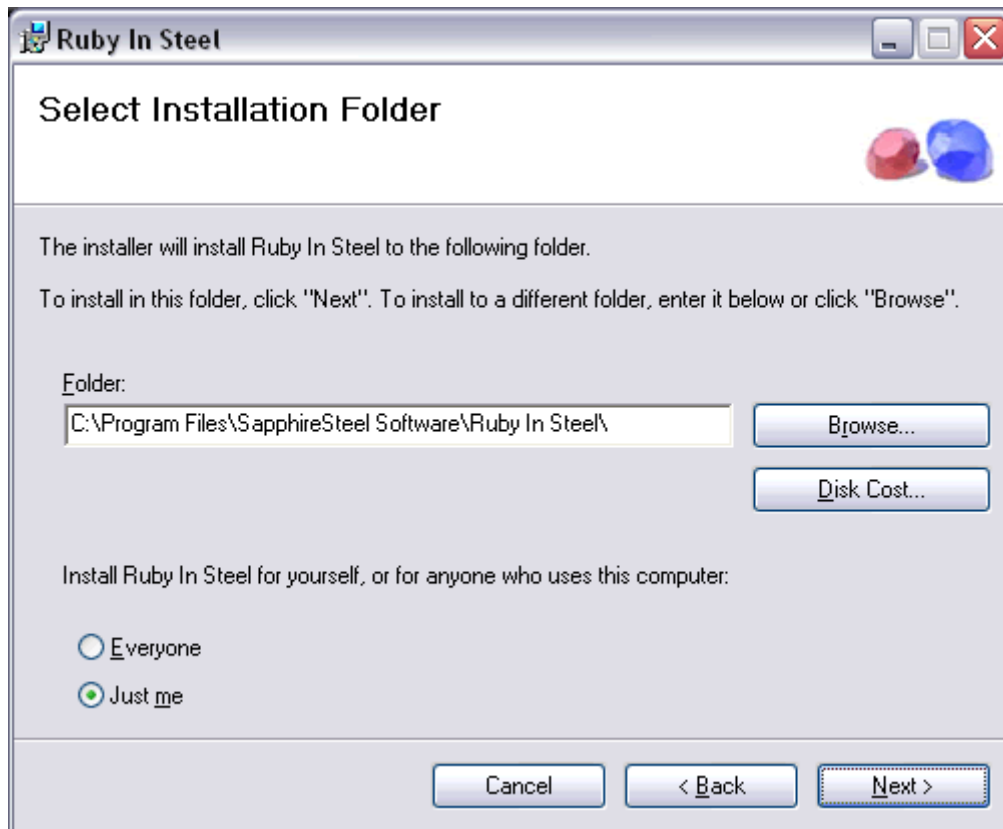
Ruby In Steel

Select Installation Folder

The installer will install Ruby In Steel to the following folder.

To install in this folder, click "Next". To install to a different folder, enter it below or click "Browse".

Folder:

C:\Program Files\SapphireSteel Software\Ruby In Steel\

Browse...

Disk Cost...

Install Ruby In Steel for yourself, or for anyone who uses this computer:

Everyone

Just me

Cancel

< Back

Next >